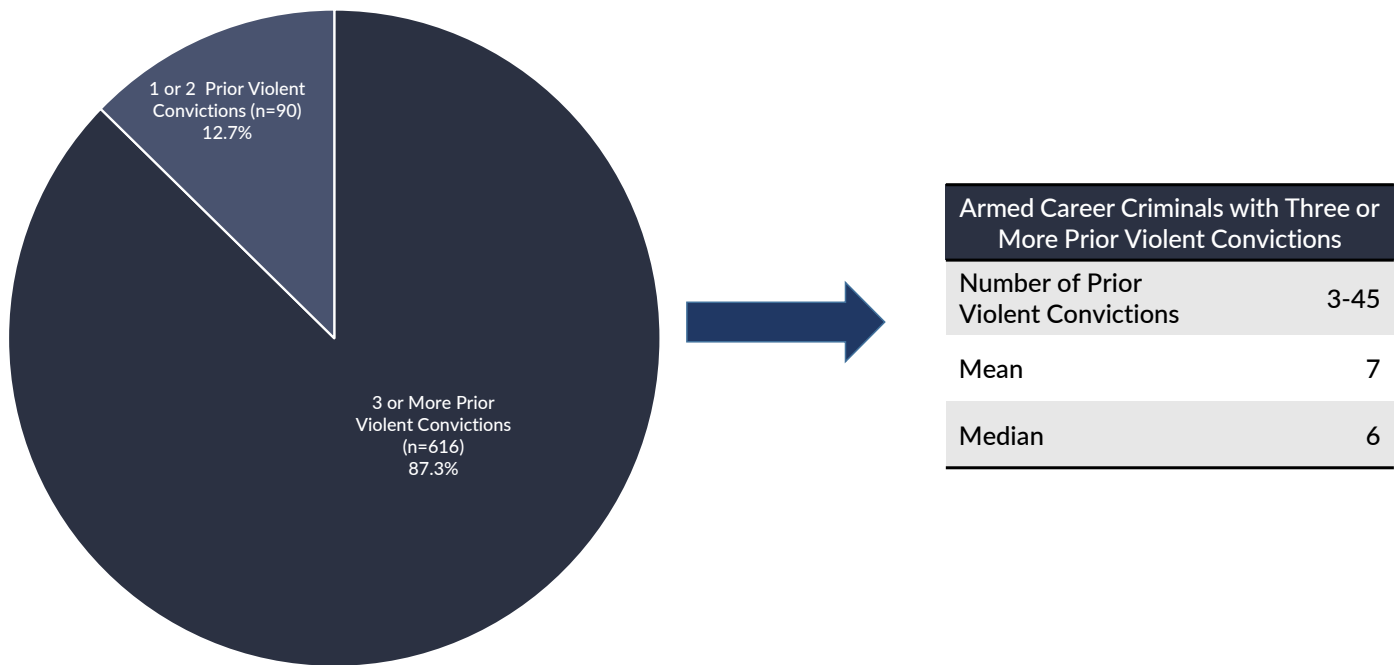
1 or 2 Prior Violent Convictions (n=90)
12.7%

3 or More Prior Violent Convictions (n=616)
87.3%

| Armed Career Criminals with Three or More Prior Violent Convictions | |
|---|---|
| Number of Prior Violent Convictions | 3-45 |
| Mean | 7 |
| Median | 6 |